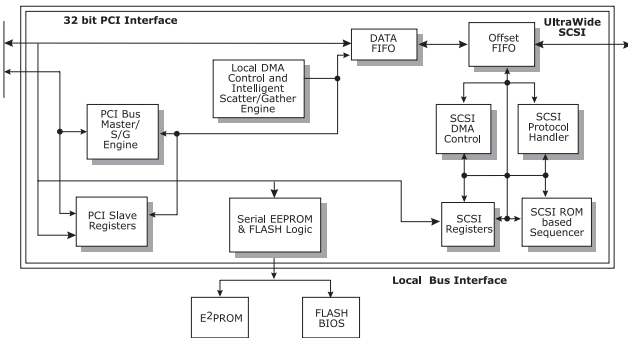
32 bit PCI Interface

UltraWide SCSI

DATA FIFO

Offset FIFO

Local DMA Control and Intelligent Scatter/Gather Engine

PCI Bus Master/ S/G Engine

SCSI DMA Control

SCSI Protocol Handler

PCI Slave Registers

Serial EEPROM & FLASH Logic

SCSI Registers

SCSI ROM based Sequencer

Local Bus Interface

E$^2$PROM

FLASH BIOS